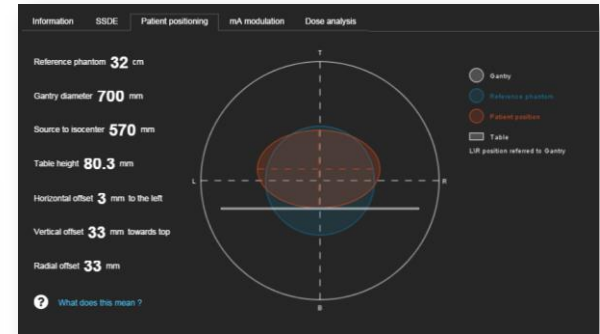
Information SSDE Patient positioning mA modulation Dose analysis

Reference phantom 32 cm

Gantry diameter 700 mm

Source to isocenter 570 mm

Table height 80.3 mm

Horizontal offset 3 mm to the left

Vertical offset 33 mm towards top

Radial offset 33 mm

? What does this mean ?

T

L

R

B

Gantry

Reference phantom

Patient position

Table

L/R position referred to Gantry